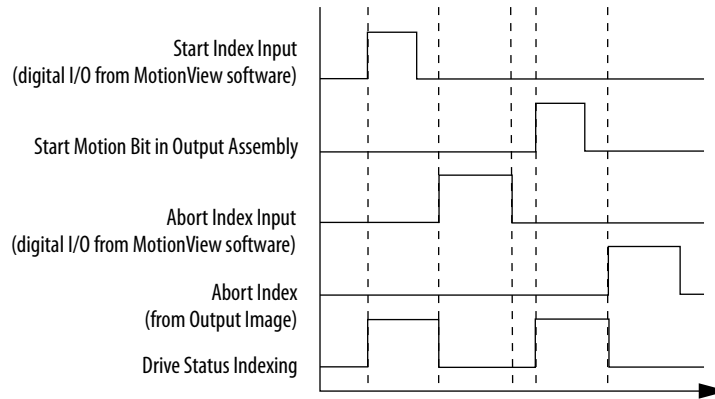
Start Index Input
(digital I/O from MotionView software)

Start Motion Bit in Output Assembly

Abort Index Input
(digital I/O from MotionView software)

Abort Index
(from Output Image)

Drive Status Indexing